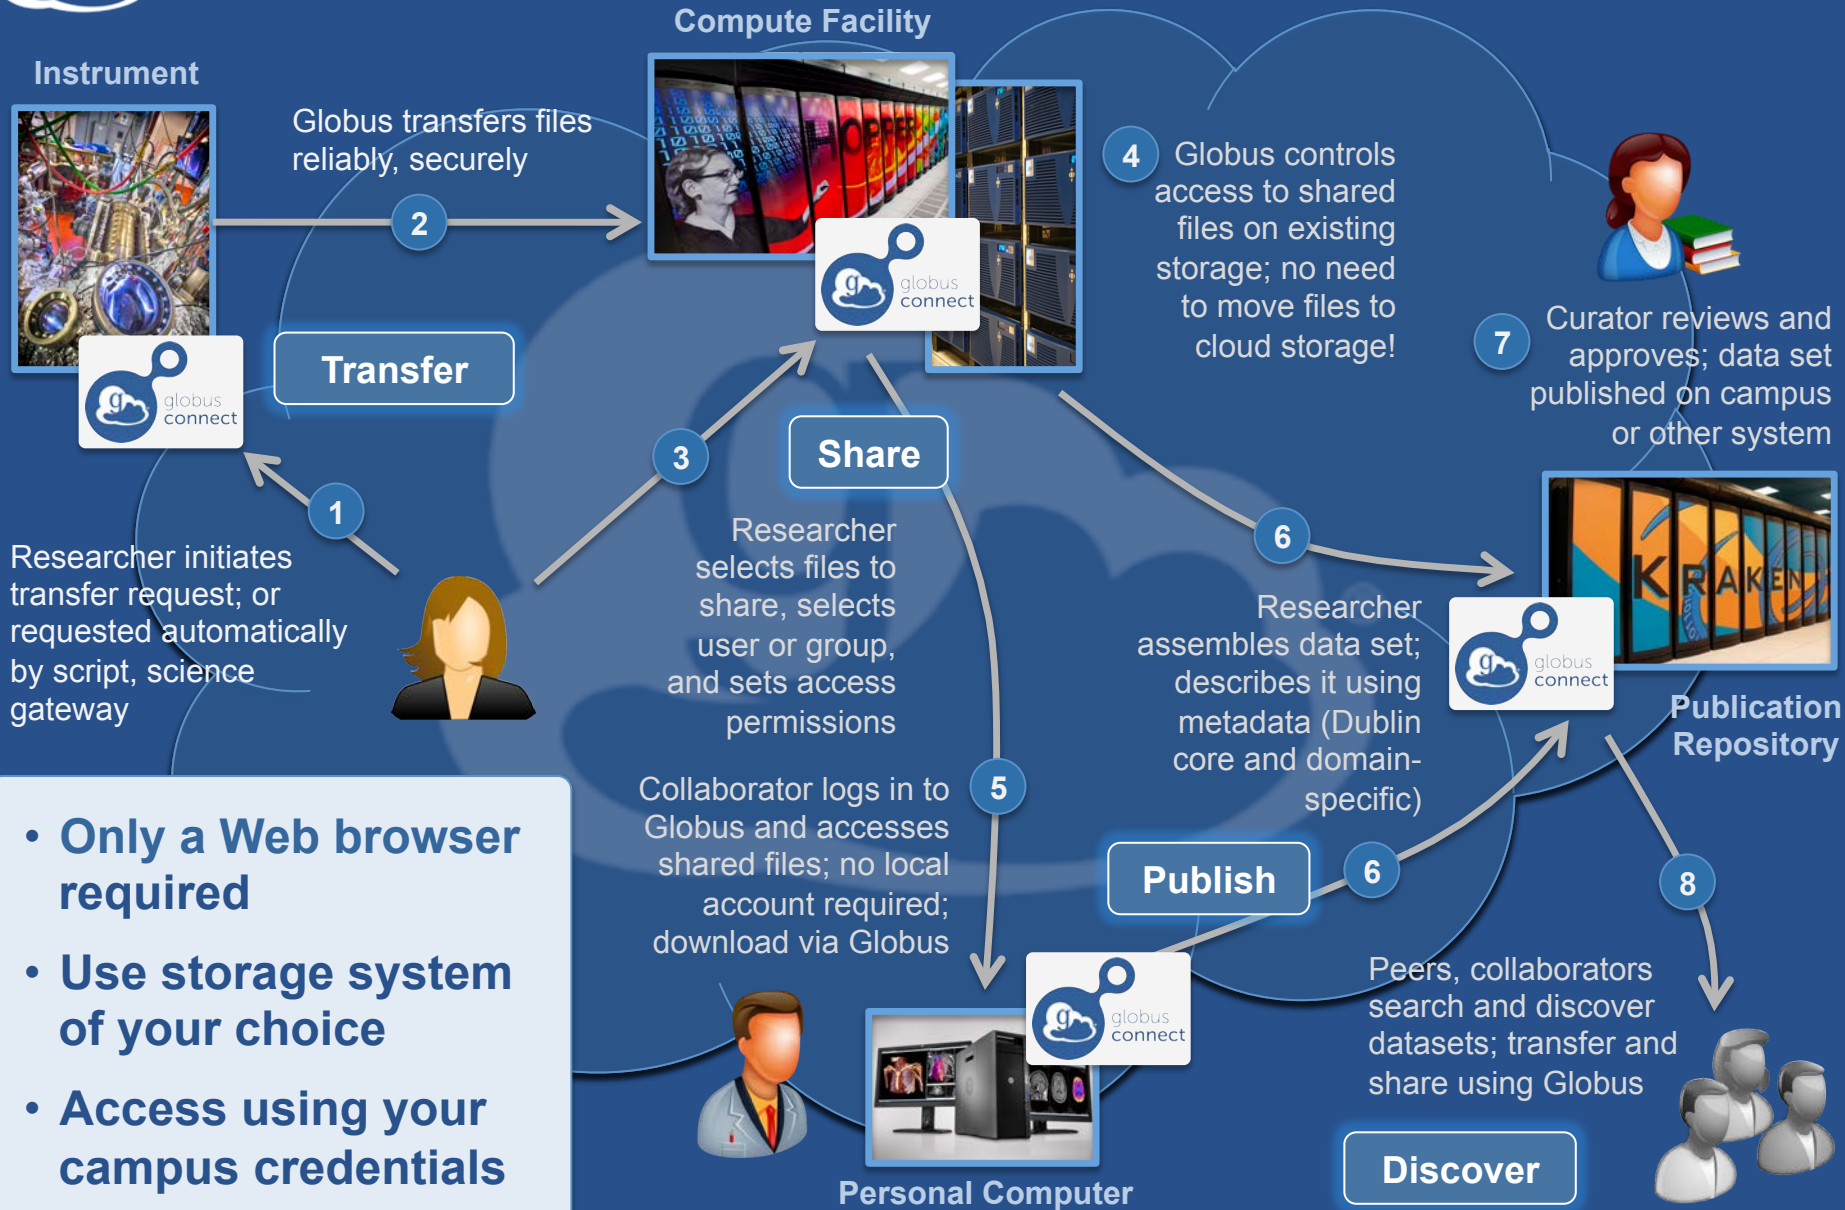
Instrument

Compute Facility

Globus transfers files reliably, securely

2

globus connect

globus connect

Transfer

4 Globus controls access to shared files on existing storage; no need to move files to cloud storage!

7 Curator reviews and approves; data set published on campus or other system

3

Share

1

Researcher initiates transfer request; or requested automatically by script, science gateway

Researcher selects files to share, selects user or group, and sets access permissions

6

Researcher assembles data set; describes it using metadata (Dublin core and domain-specific)

globus connect

Publication Repository

Collaborator logs in to Globus and accesses shared files; no local account required; download via Globus

5

Publish

6

8

globus connect

Peers, collaborators search and discover datasets; transfer and share using Globus

Personal Computer

Discover

• Only a Web browser required

• Use storage system of your choice

• Access using your campus credentials